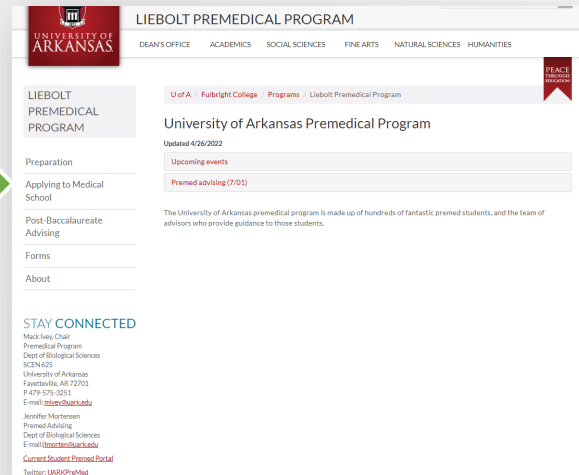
UNIVERSITY OF ARKANSAS

LIEBOLT PREMEDICAL PROGRAM

DEAN'S OFFICE ACADEMICS SOCIAL SCIENCES FINE ARTS NATURAL SCIENCES HUMANITIES

PEACE THROUGH EDUCATION

LIEBOLT PREMEDICAL PROGRAM

Preparation

Applying to Medical School

Post-Baccalaureate Advising

Forms

About

STAY CONNECTED

Mack Ivey, Chair
Premedical Program
Dept of Biological Sciences
SCEN 625
University of Arkansas
Fayetteville, AR 72701
P 479-575-3251
E-mail: mivey@uark.edu

Jennifer Mortensen
Premed Advising
Dept of Biological Sciences
E-mail: jlmorten@uark.edu

Current Student Premed Portal

Twitter: UARKPreMed

U of A / Fulbright College / Programs / Liebolt Premedical Program

University of Arkansas Premedical Program

Updated 4/26/2022

Upcoming events

Premed advising (7/01)

The University of Arkansas premedical program is made up of hundreds of fantastic premed students, and the team of advisors who provide guidance to those students.